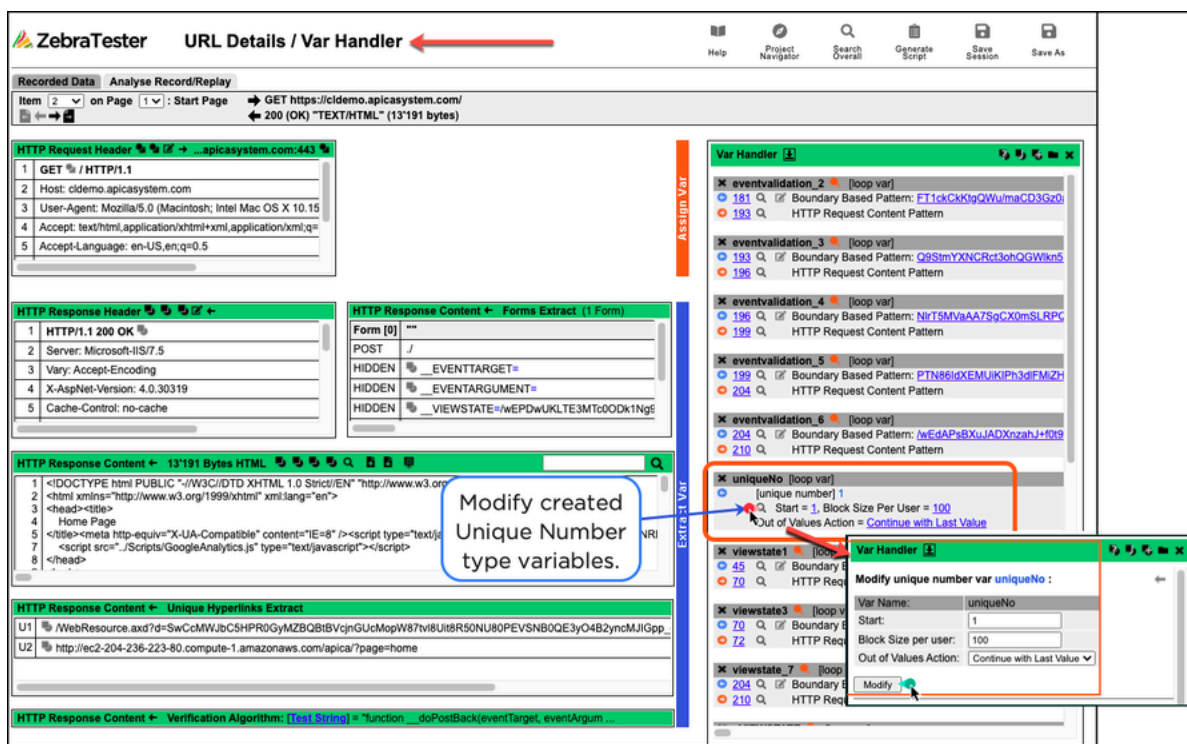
ZebraTester URL Details / Var Handler

Help Project Navigator Search Overall Generate Script Save Session Save As

Recorded Data Analyse Record/Replay

Item 2 on Page 1 : Start Page GET https://cldemo.apicasystem.com/ 200 (OK) "TEXT/HTML" (13'191 bytes)

HTTP Request Header ...apicasystem.com:443

| 1 | GET / HTTP/1.1 |
|---|---|
| 2 | Host: cldemo.apicasystem.com |
| 3 | User-Agent: Mozilla/5.0 (Macintosh; Intel Mac OS X 10.15 |
| 4 | Accept: text/html,application/xhtml+xml,application/xml;q= |
| 5 | Accept-Language: en-US,en;q=0.5 |

Assign Var

HTTP Response Header

| 1 | HTTP/1.1 200 OK |
|---|---|
| 2 | Server: Microsoft-IIS/7.5 |
| 3 | Vary: Accept-Encoding |
| 4 | X-AspNet-Version: 4.0.30319 |
| 5 | Cache-Control: no-cache |

HTTP Response Content Forms Extract (1 Form)

| Form [0] | "" |
|---|---|
| POST | ./ |
| HIDDEN | __EVENTTARGET= |
| HIDDEN | __EVENTARGUMENT= |
| HIDDEN | __VIEWSTATE=/wEPDwUKLTE3MTc0ODk1Ng9 |

HTTP Response Content 13'191 Bytes HTML

1 <!DOCTYPE html PUBLIC "-//W3C//DTD XHTML 1.0 Strict//EN" "http://www.w3.org
2 <html xmlns="http://www.w3.org/1999/xhtml" xml:lang="en">
3 <head><title>
4 Home Page
5 </title><meta http-equiv="X-UA-Compatible" content="IE=8" /><script type="text/ja
6 <script src="../Scripts/GoogleAnalytics.js" type="text/javascript"></script>
8 </head>

Modify created Unique Number type variables.

Extract Var

HTTP Response Content Unique Hyperlinks Extract

U1 /WebResource.axd?d=SwCcMWJbC5HPR0GyMZBQBtBVcjnGUcMopW87tvl8Uit8R50NU80PEVSNB0QE3yO4B2yncMJIGpp_
U2 http://ec2-204-236-223-80.compute-1.amazonaws.com/apica/?page=home

HTTP Response Content Verification Algorithm: [Test String] = "function __doPostBack(eventTarget, eventArgum ...

Var Handler

eventvalidation_2 [loop var]
181 Boundary Based Pattern: FT1ckCkKtgQWu/maCD3Gz0
193 HTTP Request Content Pattern

eventvalidation_3 [loop var]
193 Boundary Based Pattern: Q9StmYXNCRct3ohQGWkn5
196 HTTP Request Content Pattern

eventvalidation_4 [loop var]
196 Boundary Based Pattern: NlrT5MVaAA7SgCX0mSLRPC
199 HTTP Request Content Pattern

eventvalidation_5 [loop var]
199 Boundary Based Pattern: PTN86ldXEMUiKIPh3dIFMiZH
204 HTTP Request Content Pattern

eventvalidation_6 [loop var]
204 Boundary Based Pattern: /wEdAPsBXuJADXnzahJ+f0t9
210 HTTP Request Content Pattern

uniqueNo [loop var]
[unique number] 1
Start = 1, Block Size Per User = 100
Out of Values Action = Continue with Last Value

viewstate1 [lo
45 Boundary
70 HTTP Re

viewstate3 [loop v
70 Boundary
72 HTTP Re

viewstate_7 [loo
204 Boundary
210 HTTP Re

Var Handler

Modify unique number var uniqueNo :

| Var Name: | uniqueNo |
|---|---|
| Start: | 1 |
| Block Size per user: | 100 |
| Out of Values Action: | Continue with Last Value |

Modify